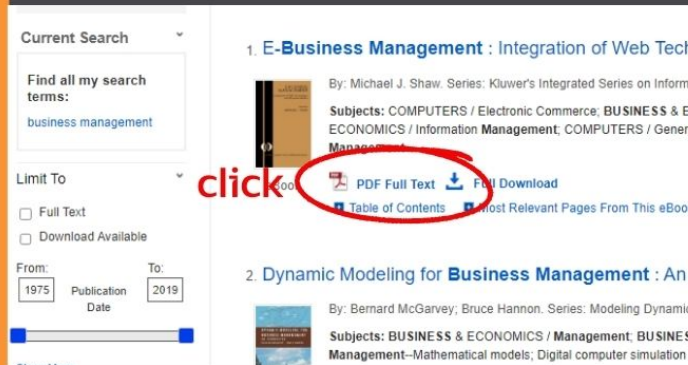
Current Search

Find all my search terms:
business management

Limit To

Full Text
Download Available

From:
1975
Publication Date
To:
2019

1. E-Business Management : Integration of Web Tech

By: Michael J. Shaw. Series: Kluwer's Integrated Series on Inform

Subjects: COMPUTERS / Electronic Commerce; BUSINESS & E ECONOMICS / Information Management; COMPUTERS / Gener Management

click

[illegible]ook

PDF Full Text
Full Download
Table of Contents
Most Relevant Pages From This eBoo

2. Dynamic Modeling for Business Management : An

By: Bernard McGarvey; Bruce Hannon. Series: Modeling Dynamic

Subjects: BUSINESS & ECONOMICS / Management; BUSINES Management--Mathematical models; Digital computer simulation